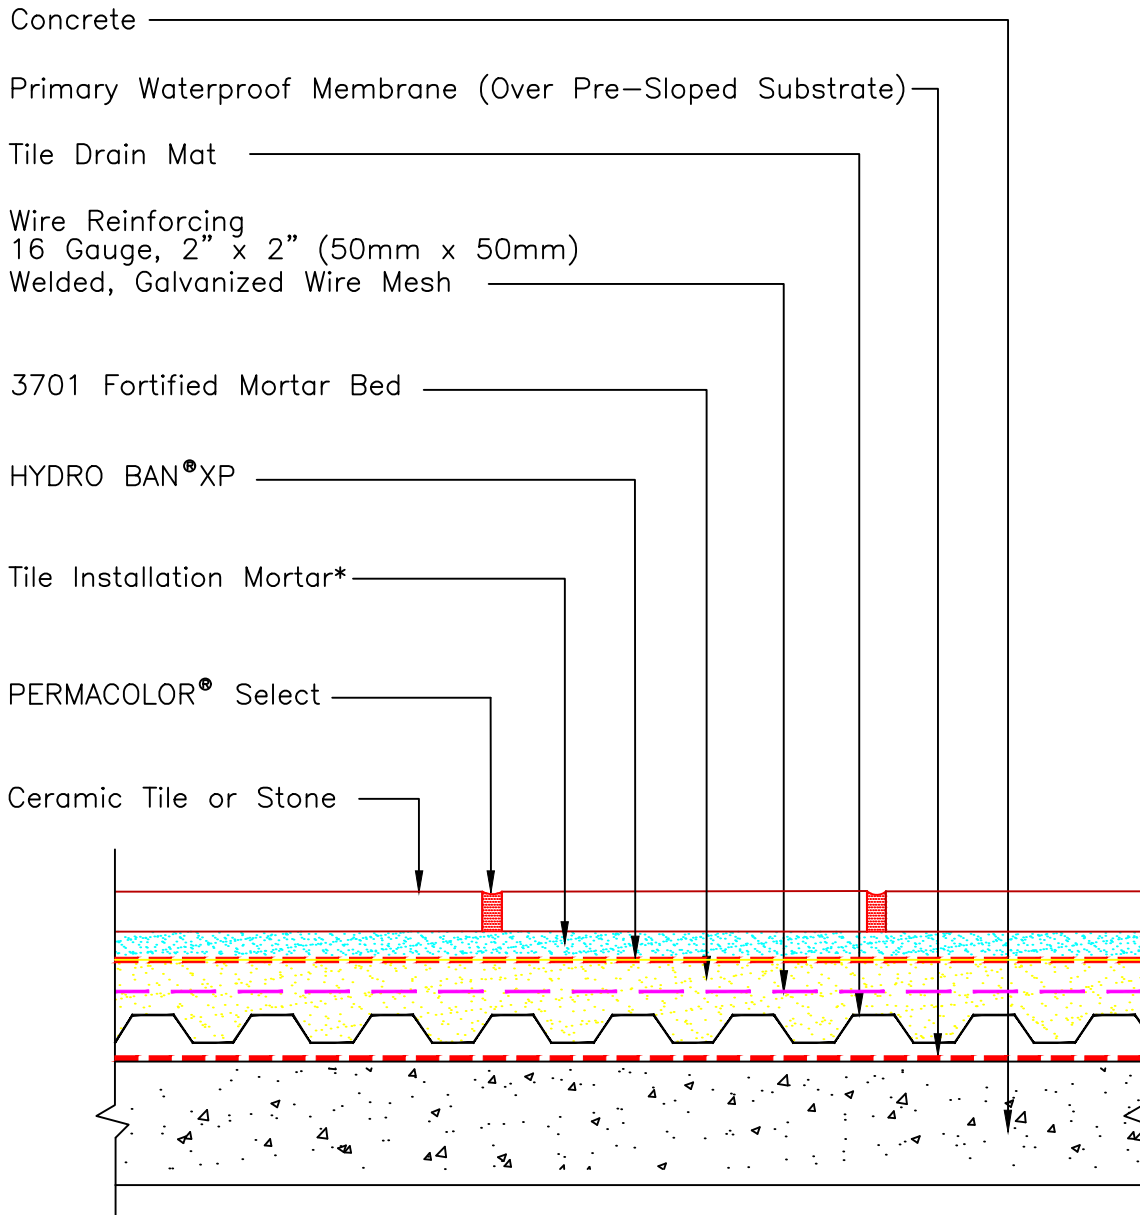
Concrete

Primary Waterproof Membrane (Over Pre-Sloped Substrate)

Tile Drain Mat

Wire Reinforcing
16 Gauge, 2" x 2" (50mm x 50mm)
Welded, Galvanized Wire Mesh

3701 Fortified Mortar Bed

HYDRO BAN®XP

Tile Installation Mortar*

PERMACOLOR® Select

Ceramic Tile or Stone